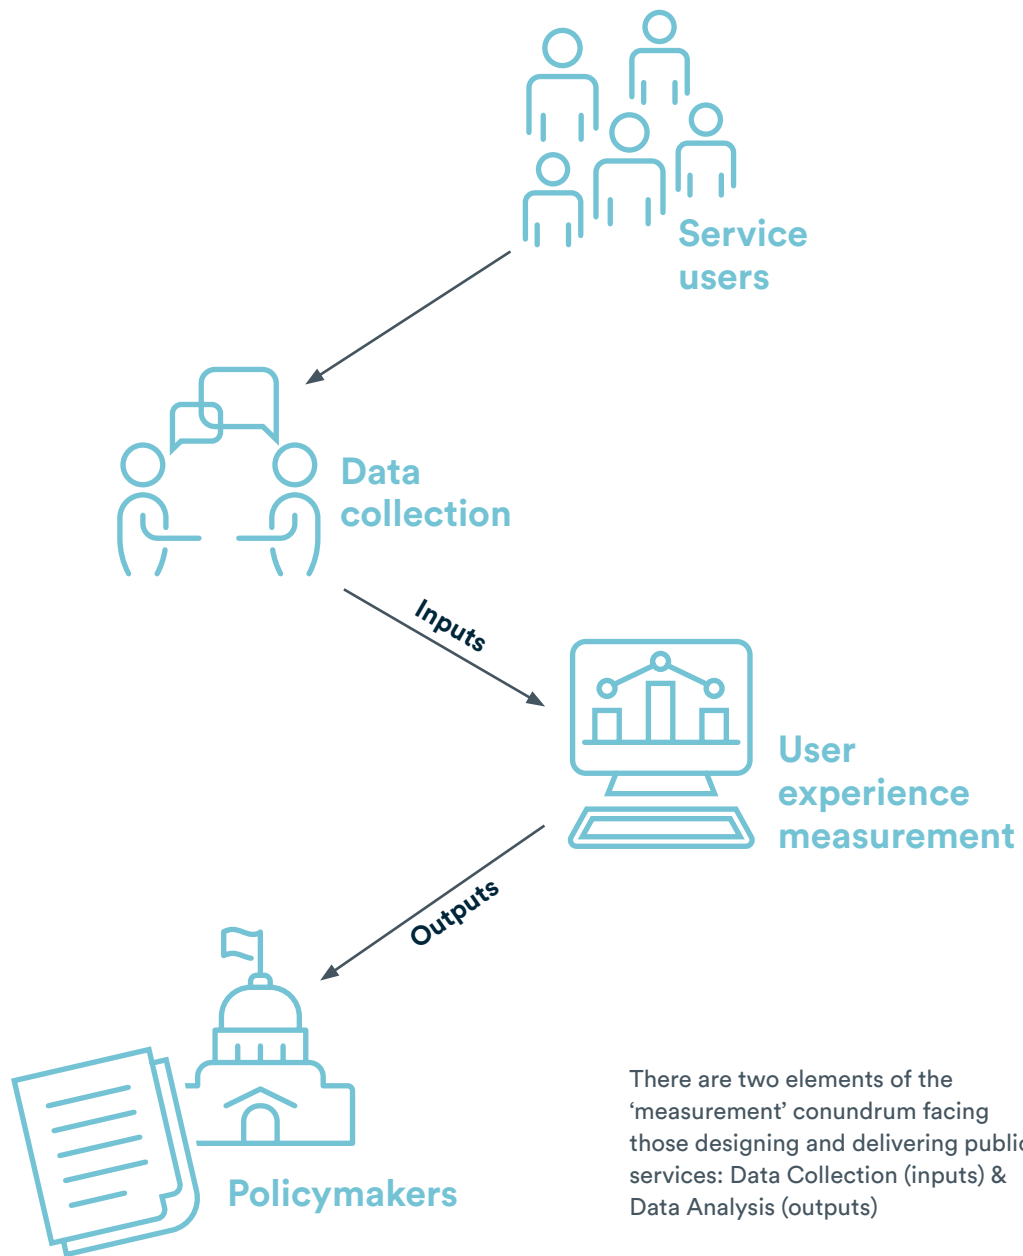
Service users

Data collection

Inputs

User experience measurement

Outputs

Policymakers

There are two elements of the 'measurement' conundrum facing those designing and delivering public services: Data Collection (inputs) & Data Analysis (outputs)